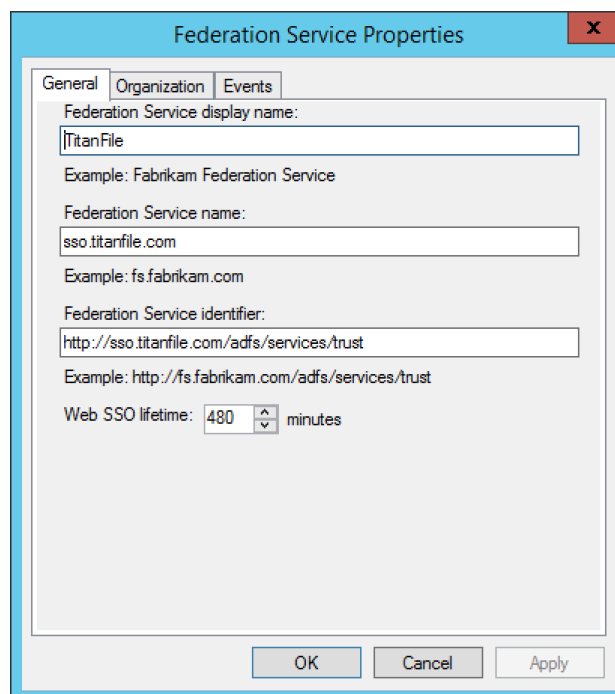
Federation Service Properties

General | Organization | Events

Federation Service display name:

TitanFile

Example: Fabrikam Federation Service

Federation Service name:

sso.titanfile.com

Example: fs.fabrikam.com

Federation Service identifier:

http://sso.titanfile.com/adfs/services/trust

Example: http://fs.fabrikam.com/adfs/services/trust

Web SSO lifetime: 480 minutes

OK | Cancel | Apply